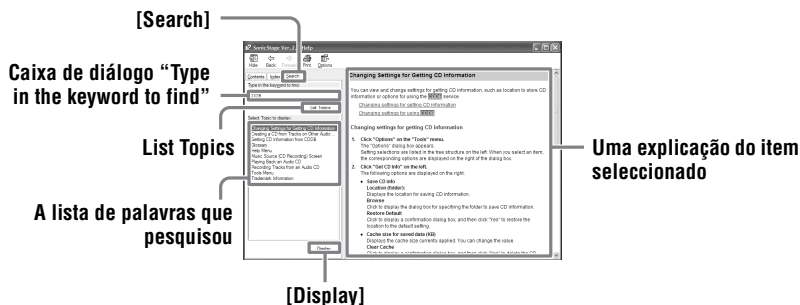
[Search]

Caixa de diálogo "Type in the keyword to find"

List Topics

A lista de palavras que pesquisou

[Display]

Uma explicação do item seleccionado

SonicStage Ver.2 Help

Hide Back Forward Print Options

Contents Index Search

Type in the keyword to find:

CDDB

List Topics

Select Topic to display:

Changing Settings for Getting CD Information
Creating a CD from Tracks on Other Audio
Getting CD Information from CDDB
Glossary
Help Menu
Music Source (CD Recording) Screen
Playing Back an Audio CD
Recording Tracks from an Audio CD
Tools Menu
Trademark Information

Display

Changing Settings for Getting CD information

You can view and change settings for getting CD information, such as location to store CD information or options for using the CDDB service.

Changing settings for getting CD information

Changing settings for using CDDB

Changing settings for getting CD information

1. Click "Options" on the "Tools" menu.
The "Options" dialog box appears.
Setting selections are listed in the tree structure on the left. When you select an item, the corresponding options are displayed on the right of the dialog box.

2. Click "Get CD Info" on the left.
The following options are displayed on the right:

• Save CD info
Location (folder):
Displays the location for saving CD information.
Browse
Click to display the dialog box for specifying the folder to save CD information.
Restore Default
Click to display a confirmation dialog box, and then click "Yes" to restore the location to the default setting.

• Cache size for saved data (KB)
Displays the cache size currently applied. You can change the value.
Clear Cache
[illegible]